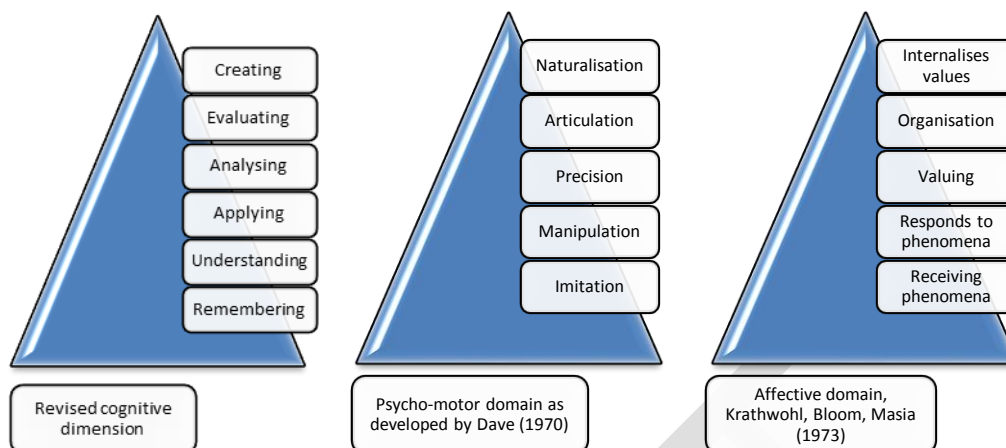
Creating
Evaluating
Analysing
Applying
Understanding
Remembering

Revised cognitive dimension

Naturalisation
Articulation
Precision
Manipulation
Imitation

Psycho-motor domain as developed by Dave (1970)

Internalises values
Organisation
Valuing
Responds to phenomena
Receiving phenomena

Affective domain, Krathwohl, Bloom, Masia (1973)